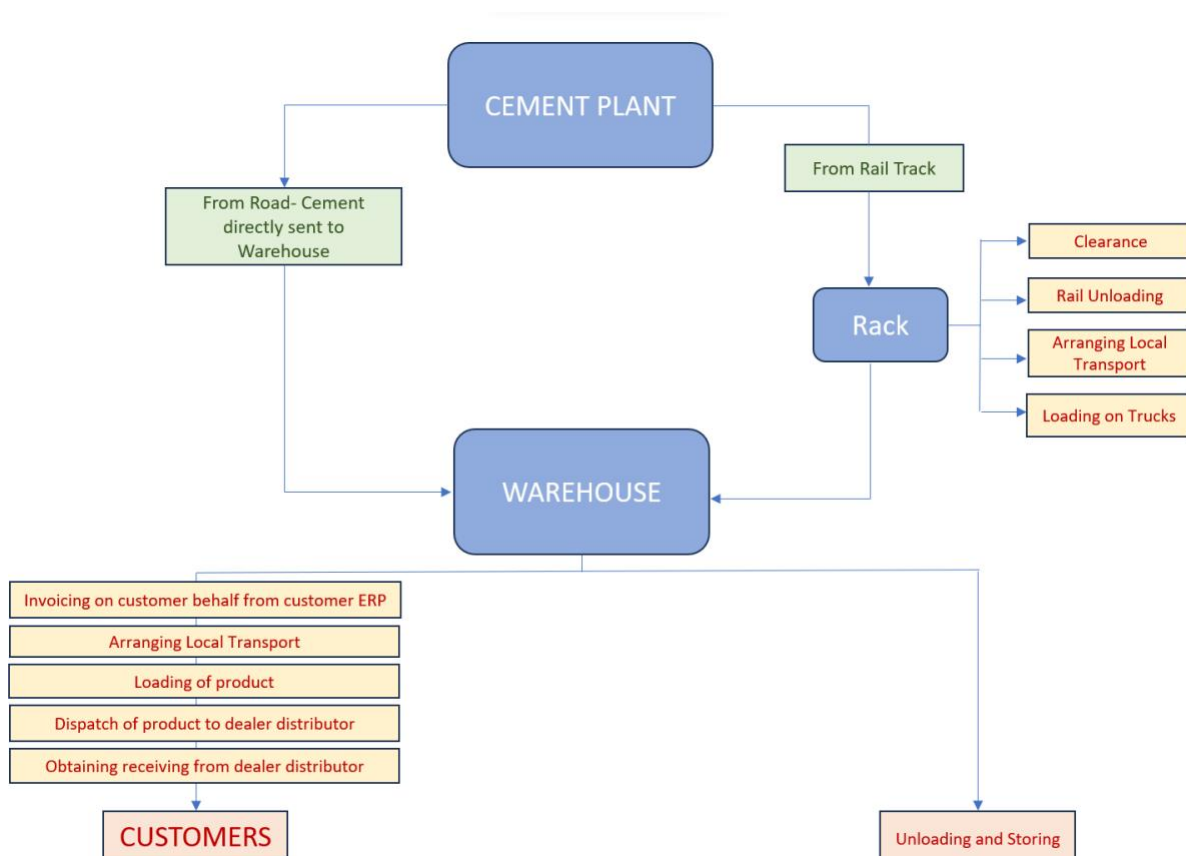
CEMENT PLANT

From Road- Cement directly sent to Warehouse

From Rail Track

Rack

Clearance

Rail Unloading

Arranging Local Transport

Loading on Trucks

WAREHOUSE

Invoicing on customer behalf from customer ERP

Arranging Local Transport

Loading of product

Dispatch of product to dealer distributor

Obtaining receiving from dealer distributor

CUSTOMERS

Unloading and Storing